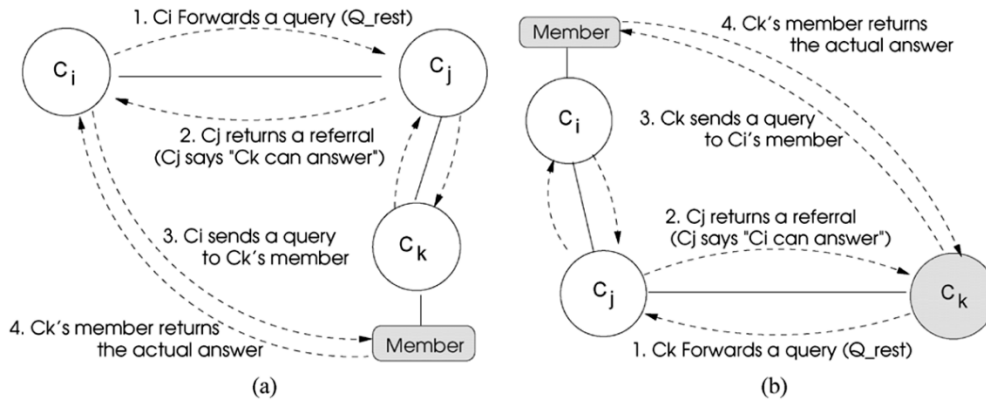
1. Ci Forwards a query (Q_rest)

$c_i$

$c_j$

2. Cj returns a referral (Cj says "Ck can answer")

3. Ci sends a query to Ck's member

$c_k$

4. Ck's member returns the actual answer

Member

(a)

Member

4. Ck's member returns the actual answer

$c_i$

3. Ck sends a query to Ci's member

2. Cj returns a referral (Cj says "Ci can answer")

$c_j$

$c_k$

1. Ck Forwards a query (Q_rest)

(b)